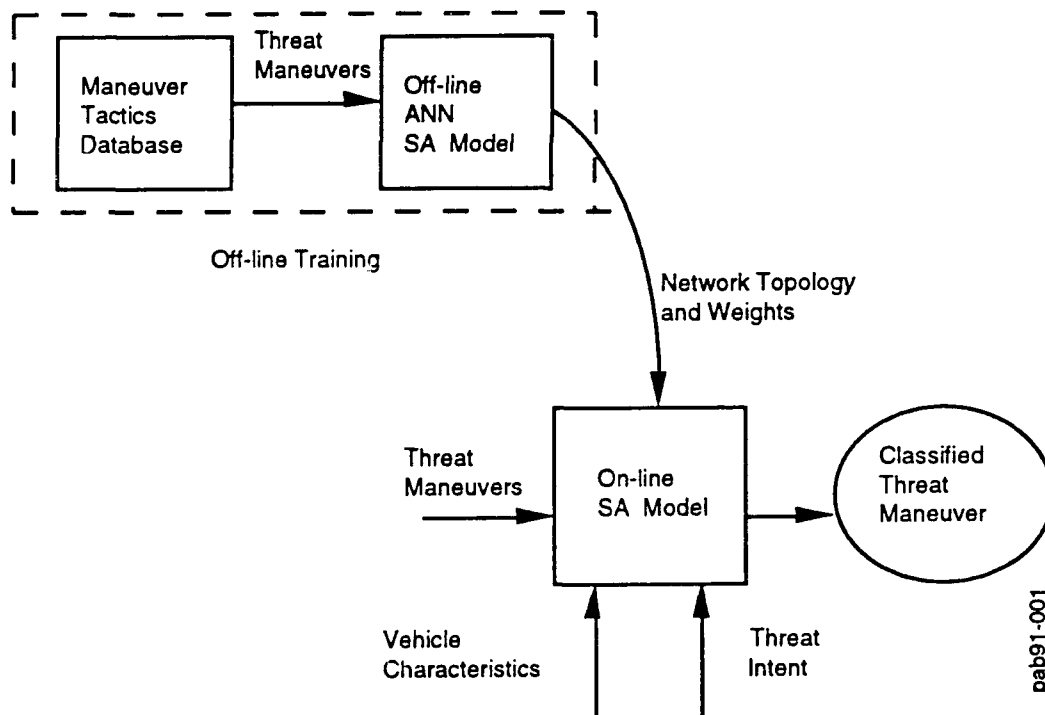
Maneuver Tactics Database

Threat Maneuvers

Off-line ANN SA Model

Off-line Training

Network Topology and Weights

Threat Maneuvers

On-line SA Model

Classified Threat Maneuver

Vehicle Characteristics

Threat Intent

pab91-001